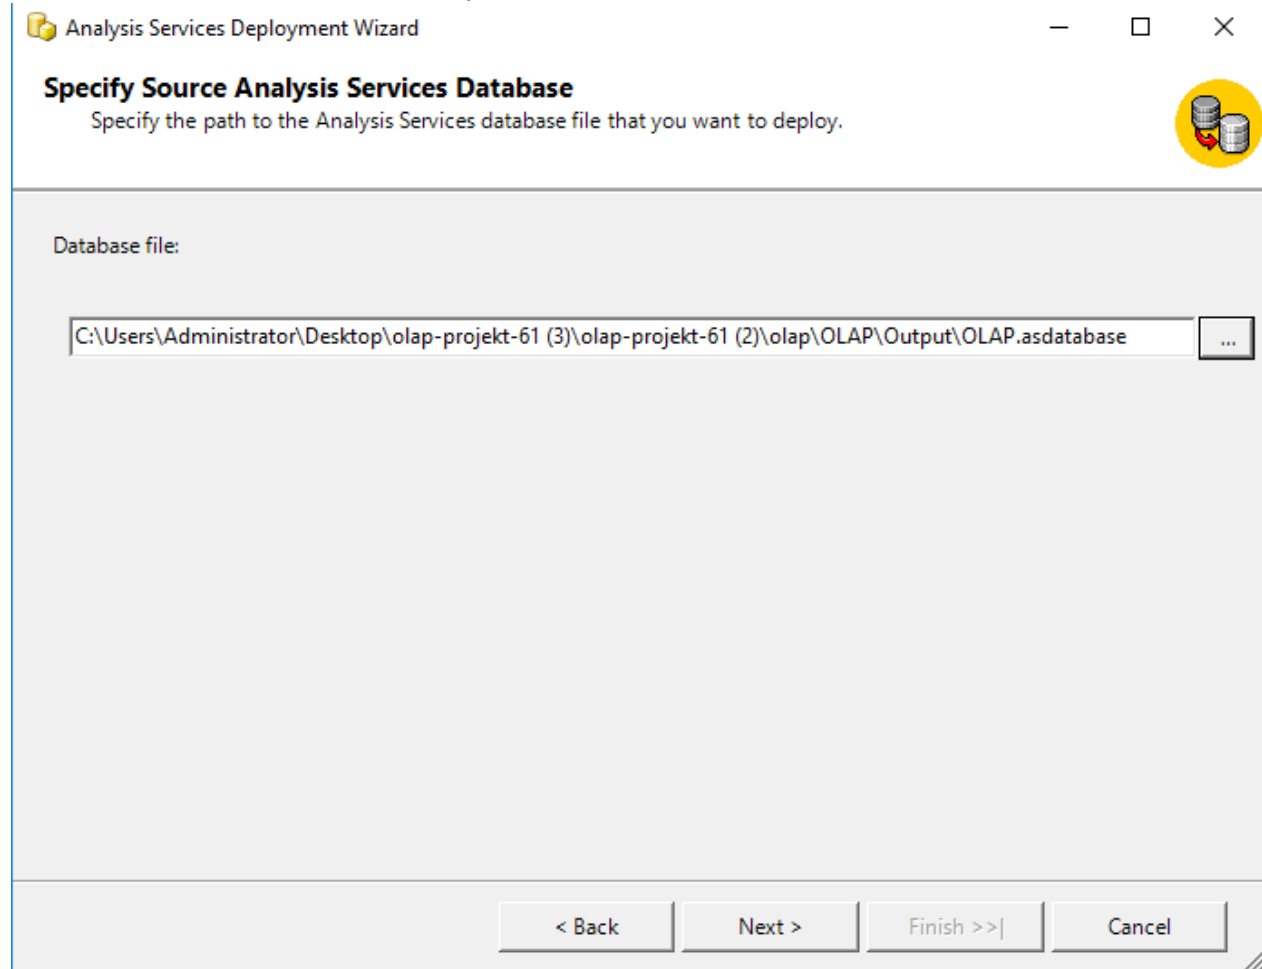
Analysis Services Deployment Wizard

Specify Source Analysis Services Database
Specify the path to the Analysis Services database file that you want to deploy.

Database file:

C:\Users\Administrator\Desktop\olap-projekt-61 (3)\olap-projekt-61 (2)\olap\OLAP\Output\OLAP.asdatabase

...

< Back
Next >
Finish >>|
Cancel